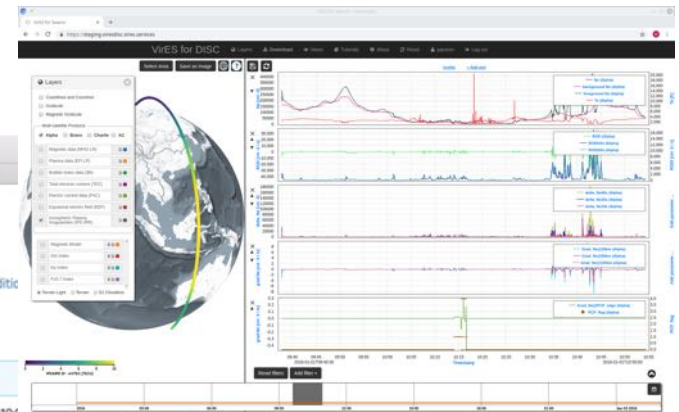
VirES for Swarm
https://staging.vires4disc.eox.services
VirES for DISC
Layers
Download
Views
Tutorials
About
Reset
Log out
Select Area
Save as Image
Layers
Coastlines and Countries
Graticule
Magnetic Graticule
Alpha
Bravo
Charlie
NS
Magnetic data (MAG LR)
Plasma data (EFI LP)
Bubble index data (IBI)
Total electron content (TEC)
Electric current data (FAC)
Equatorial electric field (EEF)
Ionospheric Plasma Irregularities (IPD IRR)
Magnetic Model
Dst index
Kp index
F10.7 index
Terrain Light
Terrain
DLI Elevation
Reset filters
Add filter +
Timestamp